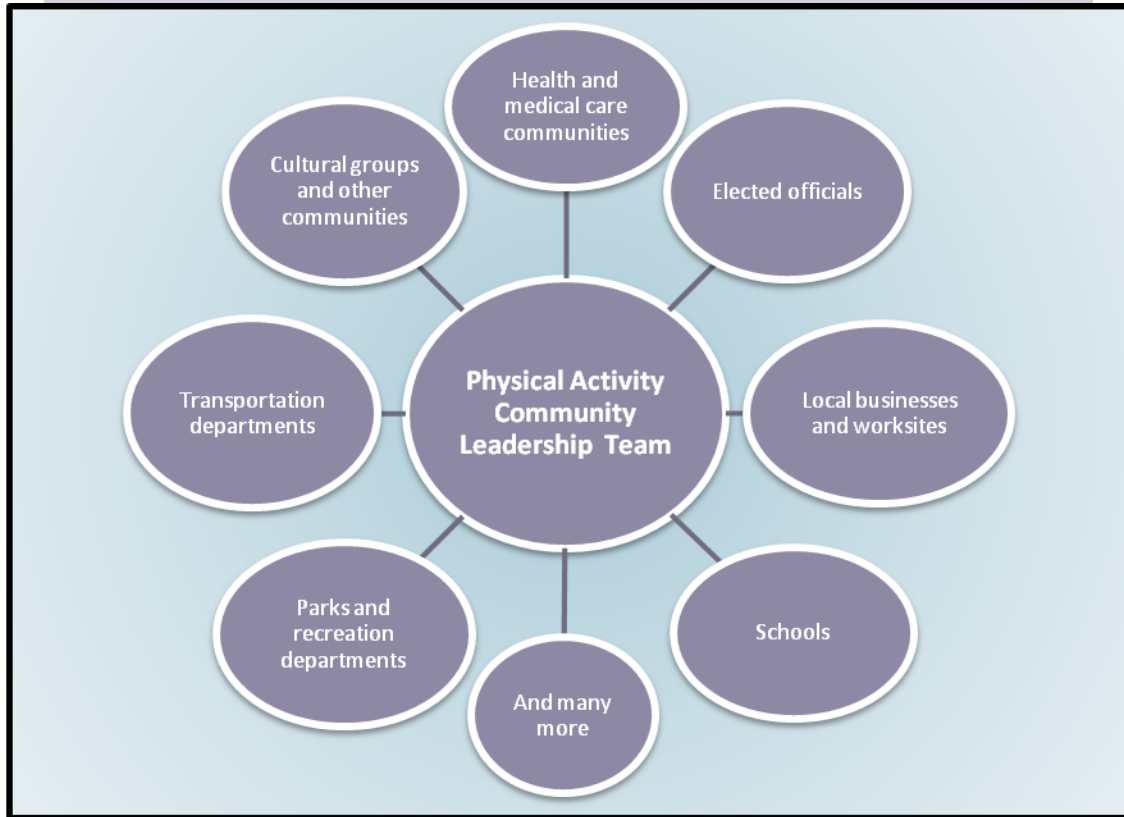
Physical Activity Community Leadership Team

Health and medical care communities

Elected officials

Local businesses and worksites

Schools

And many more

Parks and recreation departments

Transportation departments

Cultural groups and other communities